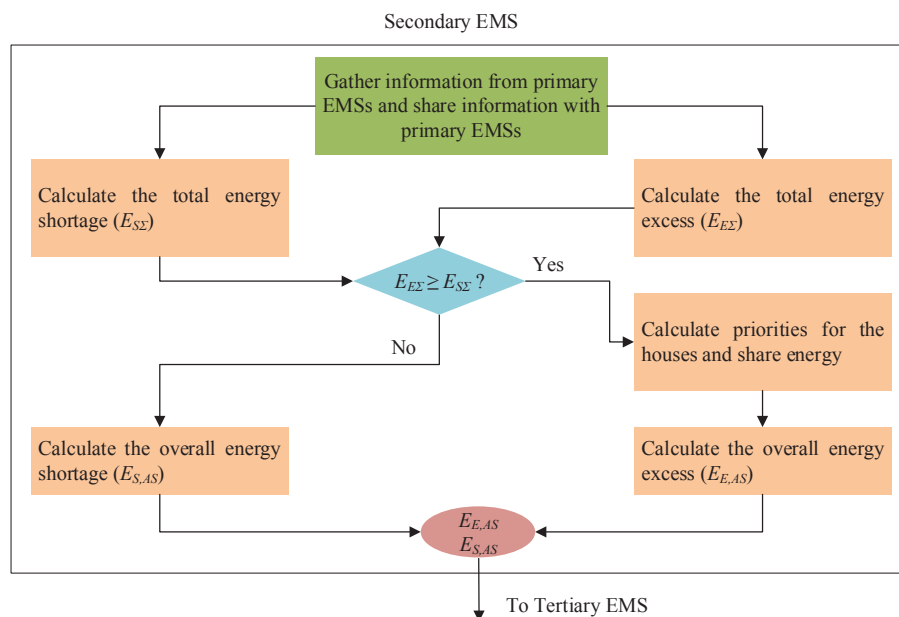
Secondary EMS

Gather information from primary EMSs and share information with primary EMSs

Calculate the total energy shortage ($E_{S\Sigma}$)

Calculate the total energy excess ($E_{E\Sigma}$)

$E_{E\Sigma} \geq E_{S\Sigma}$ ?

Yes

No

Calculate priorities for the houses and share energy

Calculate the overall energy shortage ($E_{S,AS}$)

Calculate the overall energy excess ($E_{E,AS}$)

$E_{E,AS}$
$E_{S,AS}$

To Tertiary EMS